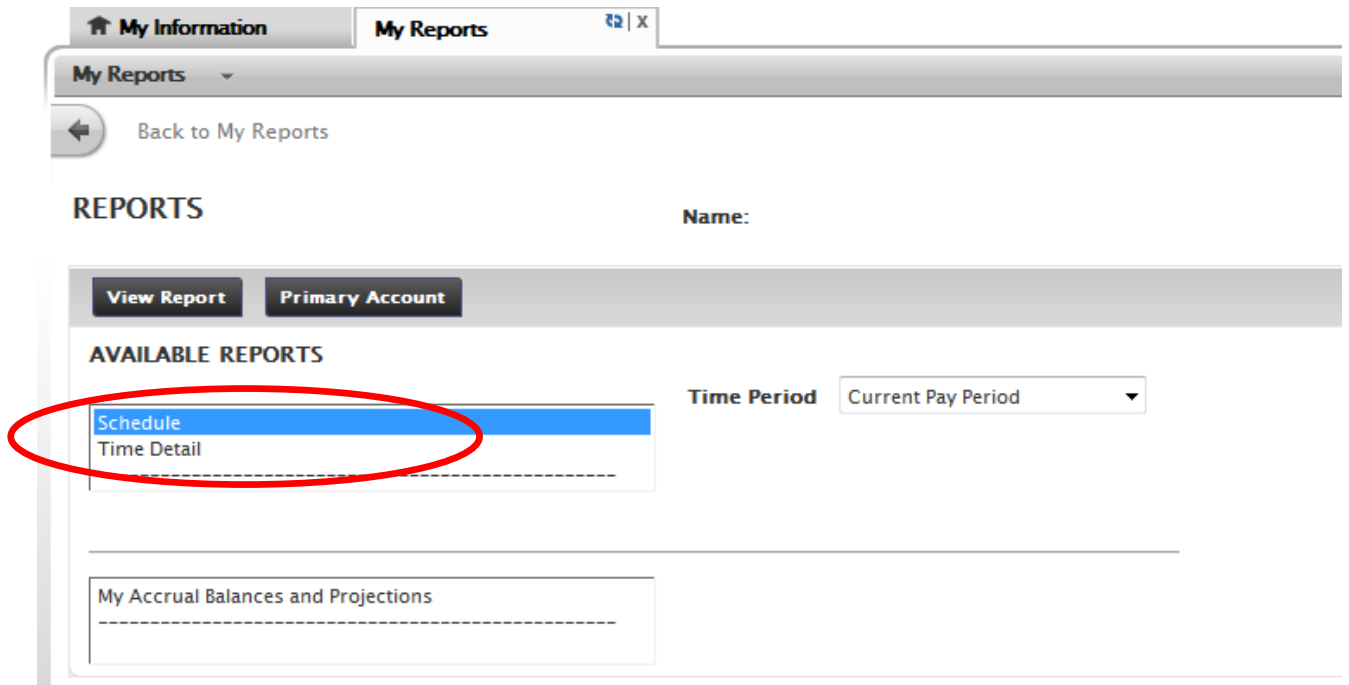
My Information | My Reports | X

My Reports

Back to My Reports

REPORTS

Name:

View Report
Primary Account

AVAILABLE REPORTS

Schedule
Time Detail
--------------------------------------------------

Time Period
Current Pay Period

My Accrual Balances and Projections
--------------------------------------------------